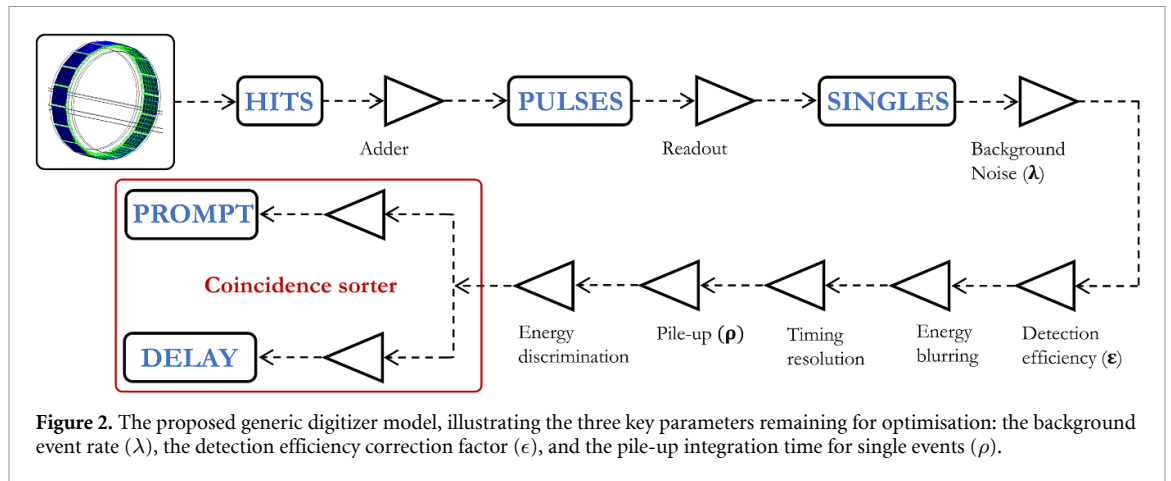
HITS

Adder

PULSES

Readout

SINGLES

Background Noise ($\boldsymbol{\lambda}$)

Detection efficiency ($\boldsymbol{\varepsilon}$)

Energy blurring

Timing resolution

Pile-up ($\boldsymbol{\rho}$)

Energy discrimination

Coincidence sorter

PROMPT

DELAY

**Figure 2.** The proposed generic digitizer model, illustrating the three key parameters remaining for optimisation: the background event rate ($\lambda$), the detection efficiency correction factor ($\epsilon$), and the pile-up integration time for single events ($\rho$).